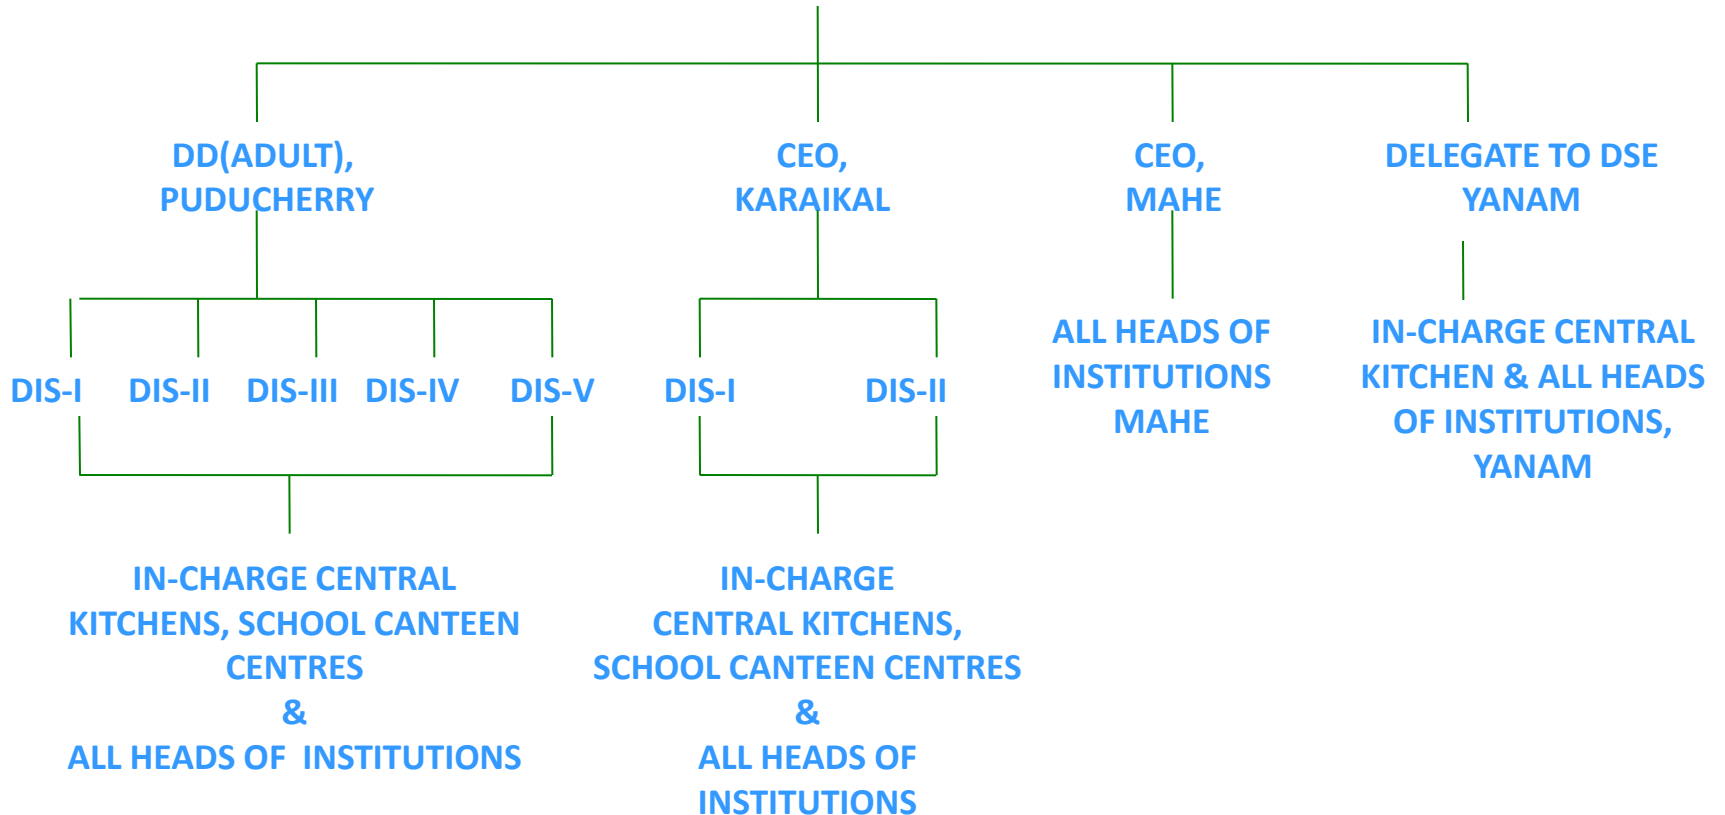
DD(ADULT), PUDUCHERRY

CEO, KARAIKAL

CEO, MAHE

DELEGATE TO DSE YANAM

DIS-I DIS-II DIS-III DIS-IV DIS-V

DIS-I DIS-II

ALL HEADS OF INSTITUTIONS MAHE

IN-CHARGE CENTRAL KITCHEN & ALL HEADS OF INSTITUTIONS, YANAM

IN-CHARGE CENTRAL KITCHENS, SCHOOL CANTEEN CENTRES
&
ALL HEADS OF INSTITUTIONS

IN-CHARGE CENTRAL KITCHENS, SCHOOL CANTEEN CENTRES
&
ALL HEADS OF INSTITUTIONS